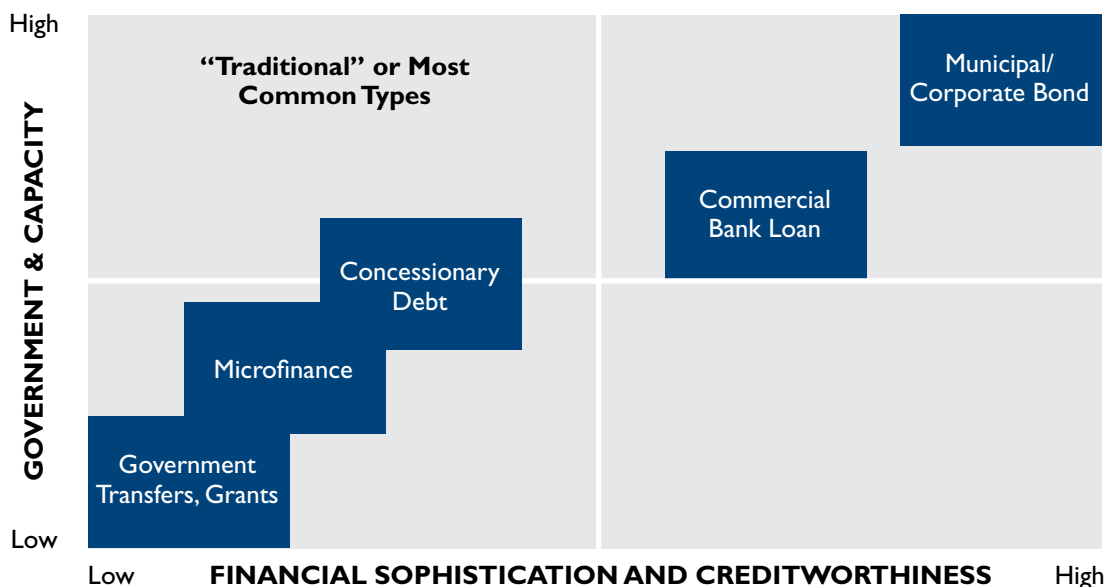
High

GOVERNMENT & CAPACITY

Low

"Traditional" or Most Common Types

Municipal/ Corporate Bond

Commercial Bank Loan

Concessionary Debt

Microfinance

Government Transfers, Grants

Low FINANCIAL SOPHISTICATION AND CREDITWORTHINESS High